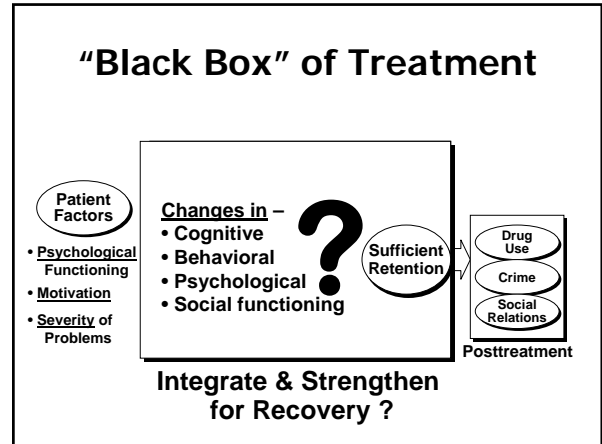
"Black Box" of Treatment

Patient Factors

• Psychological Functioning

• Motivation

• Severity of Problems

Changes in –
• Cognitive
• Behavioral
• Psychological
• Social functioning

?

Sufficient Retention

Drug Use

Crime

Social Relations

Posttreatment

Integrate & Strengthen for Recovery ?